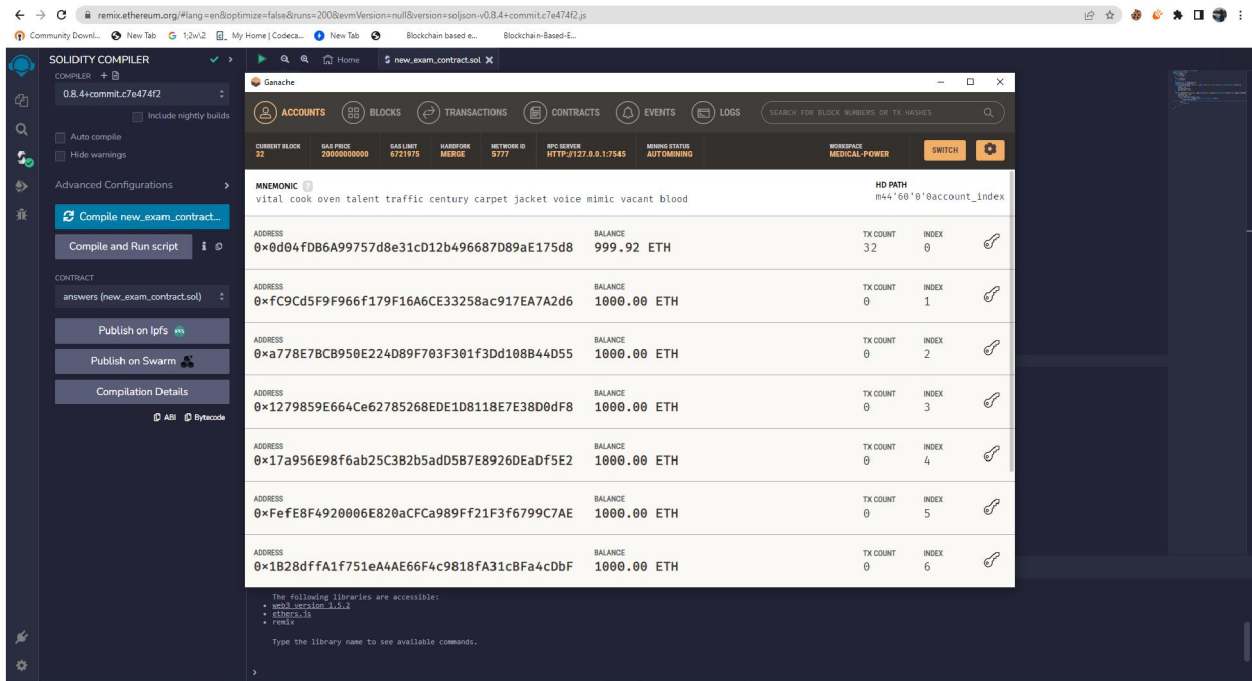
remix.ethereum.org/#lang=en&optimize=false&runs=200&evmVersion=null&version=soljson-v0.8.4+commit.c7e474f2.js

Community Downl... New Tab 1;2w\2 My Home | Codeca... New Tab Blockchain based e... Blockchain-Based-E...

SOLIDITY COMPILER
COMPILER
0.8.4+commit.c7e474f2
Include nightly builds
Auto compile
Hide warnings
Advanced Configurations
Compile new_exam_contract...
Compile and Run script
CONTRACT
answers (new_exam_contract.sol)
Publish on Ipfs
Publish on Swarm
Compilation Details
ABI Bytecode

Home new_exam_contract.sol

Ganache

ACCOUNTS BLOCKS TRANSACTIONS CONTRACTS EVENTS LOGS SEARCH FOR BLOCK NUMBERS OR TX HASHES

CURRENT BLOCK 32 GAS PRICE 20000000000 GAS LIMIT 6721975 HARDFORK MERGE NETWORK ID 5777 RPC SERVER HTTP://127.0.0.1:7545 MINING STATUS AUTOMINING WORKSPACE MEDICAL-POWER SWITCH

MNEMONIC
vital cook oven talent traffic century carpet jacket voice mimic vacant blood
HD PATH
m44'60'0'0account_index

| ADDRESS | BALANCE | TX COUNT | INDEX |
|---|---|---|---|
| 0×0d04fDB6A99757d8e31cD12b496687D89aE175d8 | 999.92 ETH | 32 | 0 |
| 0×fC9Cd5F9F966f179F16A6CE33258ac917EA7A2d6 | 1000.00 ETH | 0 | 1 |
| 0×a778E7BCB950E224D89F703F301f3Dd108B44D55 | 1000.00 ETH | 0 | 2 |
| 0×1279859E664Ce62785268EDE1D8118E7E38D0dF8 | 1000.00 ETH | 0 | 3 |
| 0×17a956E98f6ab25C3B2b5adD5B7E8926DEaDf5E2 | 1000.00 ETH | 0 | 4 |
| 0×FefE8F4920006E820aCFCa989Ff21F3f6799C7AE | 1000.00 ETH | 0 | 5 |
| 0×1B28dffA1f751eA4AE66F4c9818fA31cBFa4cDbF | 1000.00 ETH | 0 | 6 |

The following libraries are accessible:
• web3 version 1.5.2
• ethers.js
• remix

Type the library name to see available commands.